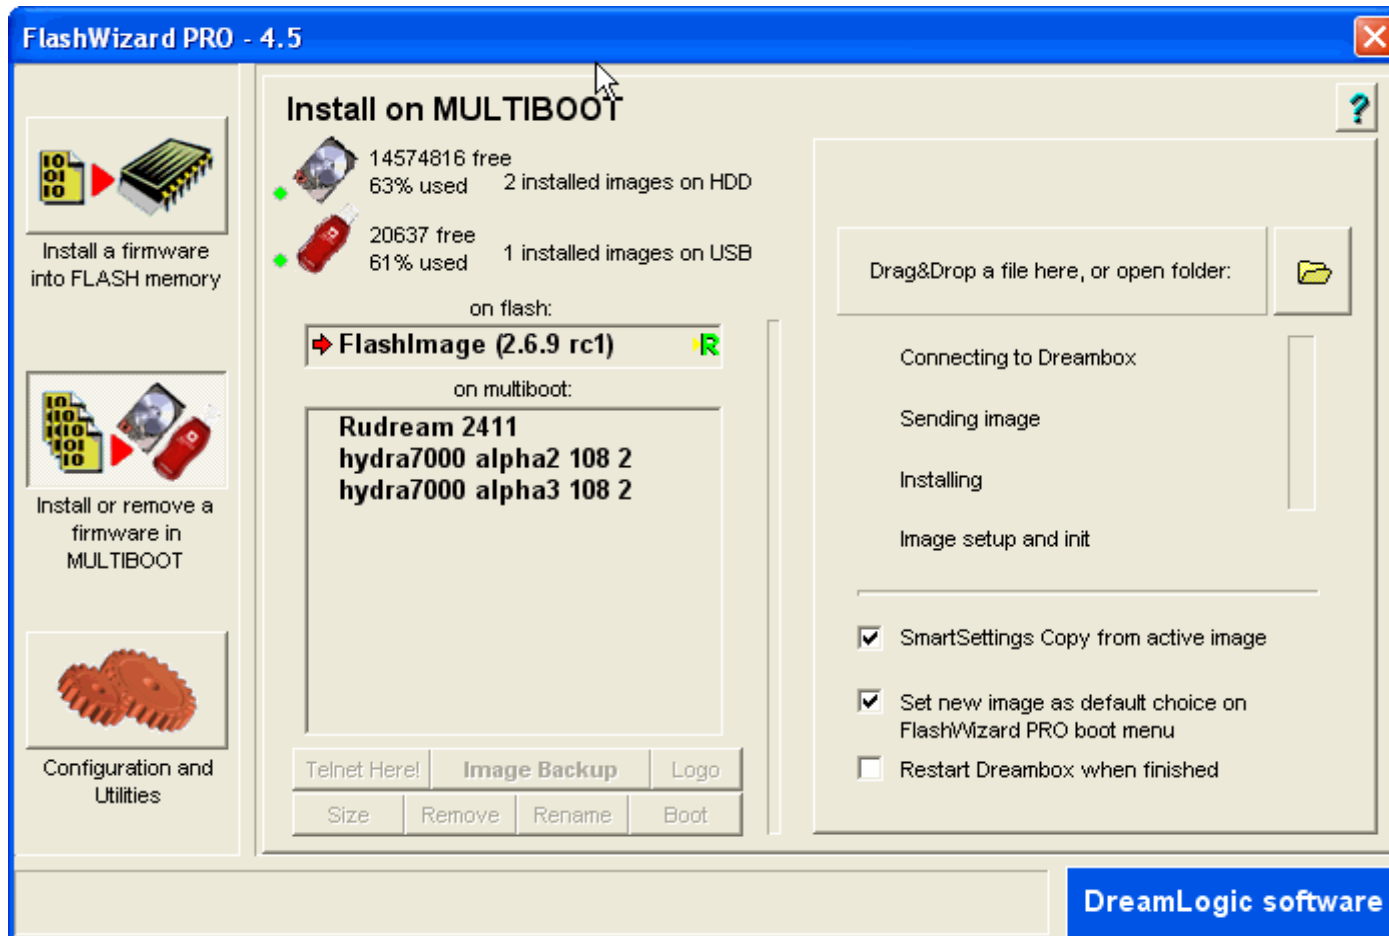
FlashWizard PRO - 4.5

Install a firmware into FLASH memory

Install or remove a firmware in MULTIBOOT

Configuration and Utilities

Install on MULTIBOOT

?

14574816 free
63% used
2 installed images on HDD

20637 free
61% used
1 installed images on USB

on flash:

FlashImage (2.6.9 rc1) R

on multiboot:

Rudream 2411
hydra7000 alpha2 108 2
hydra7000 alpha3 108 2

Telnet Here! | Image Backup | Logo
Size | Remove | Rename | Boot

Drag&Drop a file here, or open folder:

Connecting to Dreambox

Sending image

Installing

Image setup and init

SmartSettings Copy from active image

Set new image as default choice on FlashWizard PRO boot menu

Restart Dreambox when finished

DreamLogic software